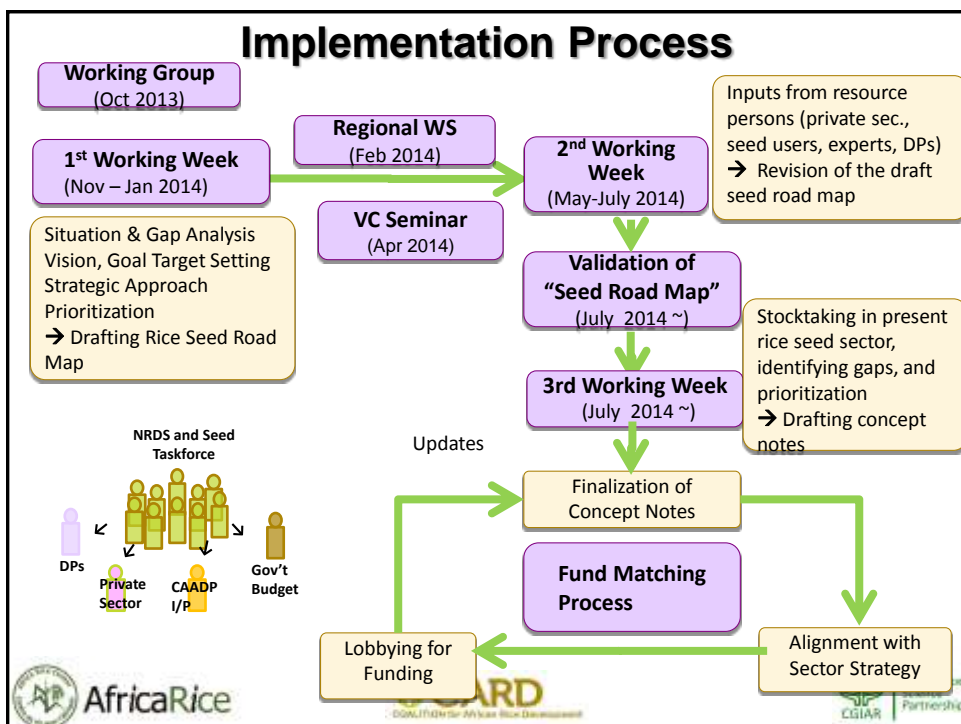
Implementation Process

Working Group
(Oct 2013)

1$^{st}$ Working Week
(Nov – Jan 2014)

Regional WS
(Feb 2014)

VC Seminar
(Apr 2014)

2$^{nd}$ Working Week
(May-July 2014)

Inputs from resource persons (private sec., seed users, experts, DPs)
→ Revision of the draft seed road map

Situation & Gap Analysis
Vision, Goal Target Setting
Strategic Approach
Prioritization
→ Drafting Rice Seed Road Map

Validation of "Seed Road Map"
(July 2014 ~)

Stocktaking in present rice seed sector, identifying gaps, and prioritization
→ Drafting concept notes

3rd Working Week
(July 2014 ~)

NRDS and Seed Taskforce

Updates

DPs

Private Sector

CAADP I/P

Gov't Budget

Finalization of Concept Notes

Fund Matching Process

Lobbying for Funding

Alignment with Sector Strategy

AfricaRice

CARD
COALITION for African Rice Development

CGIAR
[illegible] Partnership